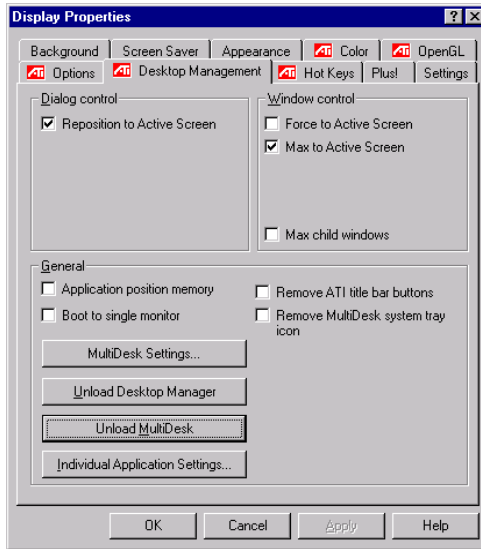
Display Properties

?
X

Background
Screen Saver
Appearance
ATI Color
ATI OpenGL
ATI Options
ATI Desktop Management
ATI Hot Keys
Plus!
Settings

Dialog control
☑ Reposition to Active Screen

Window control
☐ Force to Active Screen
☑ Max to Active Screen
☐ Max child windows

General
☐ Application position memory
☐ Boot to single monitor
☐ Remove ATI title bar buttons
☐ Remove MultiDesk system tray icon

MultiDesk Settings...
Unload Desktop Manager
Unload MultiDesk
Individual Application Settings...

OK
Cancel
Apply
Help